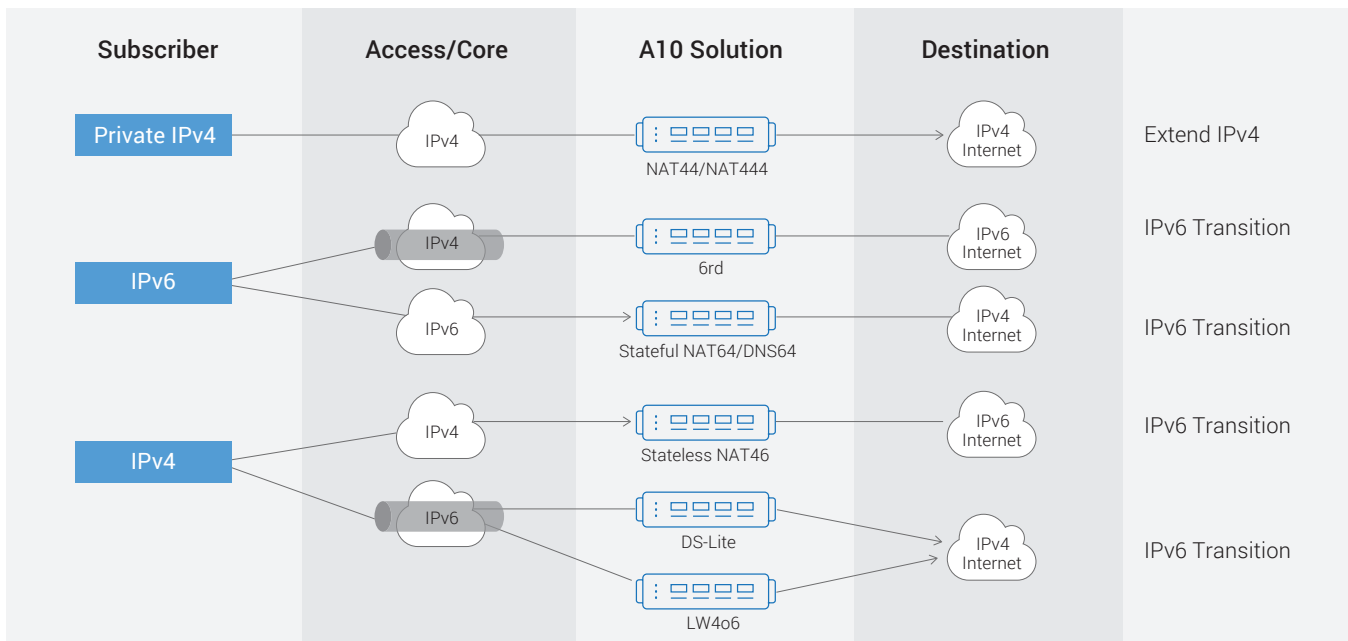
| Subscriber | Access/Core | A10 Solution | Destination | |
|---|---|---|---|---|
| Private IPv4 | IPv4 | NAT44/NAT444 | IPv4 Internet | Extend IPv4 |
| IPv6 | IPv4 | 6rd | IPv6 Internet | IPv6 Transition |
| | IPv6 | Stateful NAT64/DNS64 | IPv4 Internet | IPv6 Transition |
| IPv4 | IPv4 | Stateless NAT46 | IPv6 Internet | IPv6 Transition |
| | IPv6 | DS-Lite | IPv4 Internet | IPv6 Transition |
| | | LW4o6 | | |